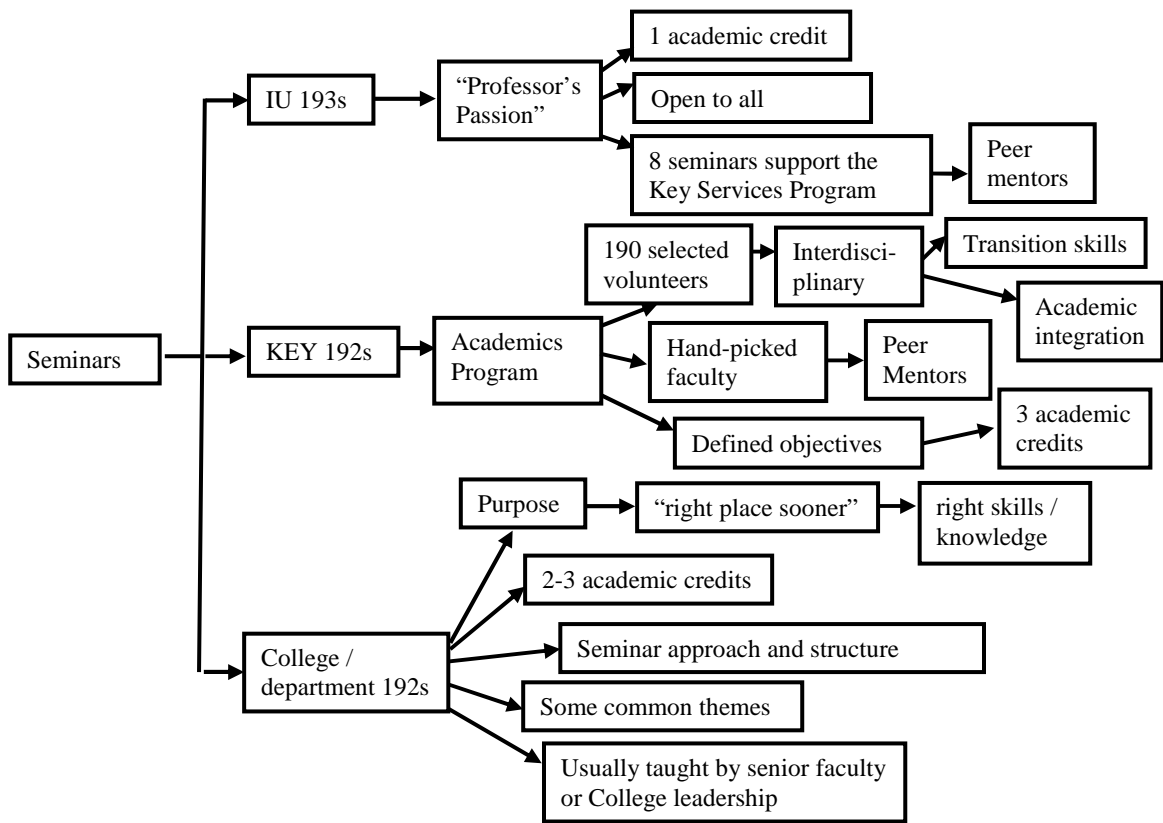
Seminars

IU 193s

"Professor's Passion"

1 academic credit

Open to all

8 seminars support the Key Services Program

Peer mentors

KEY 192s

Academics Program

190 selected volunteers

Interdisciplinary

Transition skills

Academic integration

Hand-picked faculty

Peer Mentors

Defined objectives

3 academic credits

College / department 192s

Purpose

"right place sooner"

right skills / knowledge

2-3 academic credits

Seminar approach and structure

Some common themes

Usually taught by senior faculty or College leadership